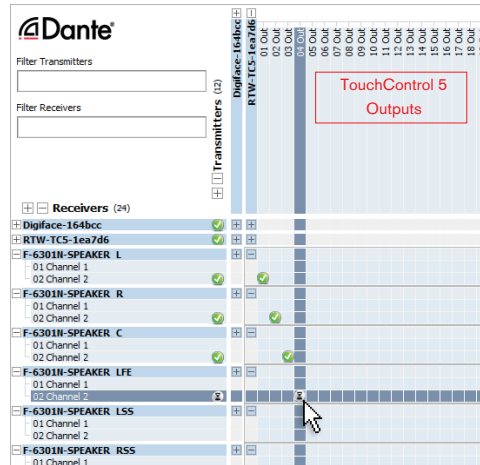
Dante

Filter Transmitters

Filter Receivers

Transmitters (12)

Digiface-164bcc

RTW-TC5-1ea7d6

01 Out
02 Out
03 Out
04 Out
05 Out
06 Out
07 Out
08 Out
09 Out
10 Out
11 Out
12 Out
13 Out
14 Out
15 Out
16 Out
17 Out
18 Out

TouchControl 5 Outputs

Receivers (24)

Digiface-164bcc
RTW-TC5-1ea7d6
F-6301N-SPEAKER_L
01 Channel 1
02 Channel 2
F-6301N-SPEAKER_R
01 Channel 1
02 Channel 2
F-6301N-SPEAKER_C
01 Channel 1
02 Channel 2
F-6301N-SPEAKER_LFE
01 Channel 1
02 Channel 2
F-6301N-SPEAKER_LSS
01 Channel 1
02 Channel 2
F-6301N-SPEAKER_RSS
01 Channel 1